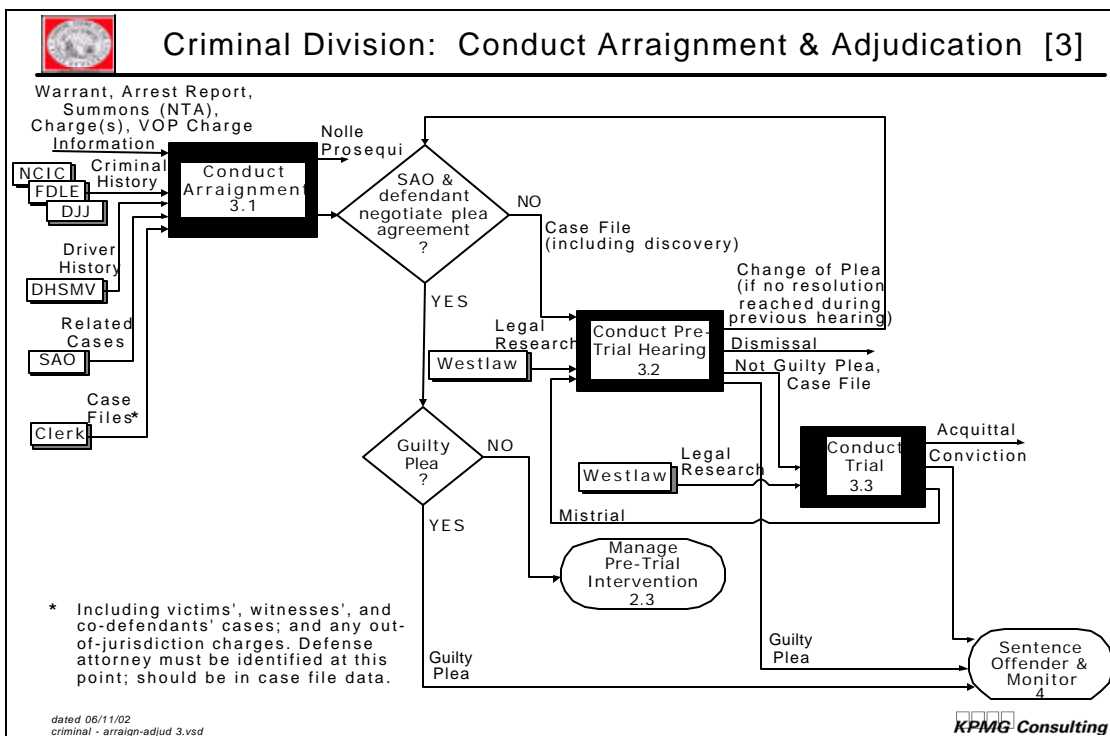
Criminal Division: Conduct Arraignment & Adjudication [3]

Warrant, Arrest Report, Summons (NTA), Charge(s), VOP Charge Information

NCIC
FDLE
DJJ

Criminal History

Conduct Arraignment
3.1

Nolle Prosequi

SAO & defendant negotiate plea agreement ?

NO

Case File (including discovery)

Driver History

DHSMV

Related Cases

SAO

Case Files*

Clerk

YES

Change of Plea (if no resolution reached during previous hearing)

Legal Research

Westlaw

Conduct Pre-Trial Hearing
3.2

Dismissal

Not Guilty Plea, Case File

Guilty Plea ?

NO

Legal Research

Westlaw

Conduct Trial
3.3

Acquittal

Conviction

Mistrial

YES

Manage Pre-Trial Intervention
2.3

* Including victims', witnesses', and co-defendants' cases; and any out-of-jurisdiction charges. Defense attorney must be identified at this point; should be in case file data.

Guilty Plea

Guilty Plea

Sentence Offender & Monitor
4

dated 06/11/02
criminal - arraign-adjud 3.vsd

KPMG Consulting